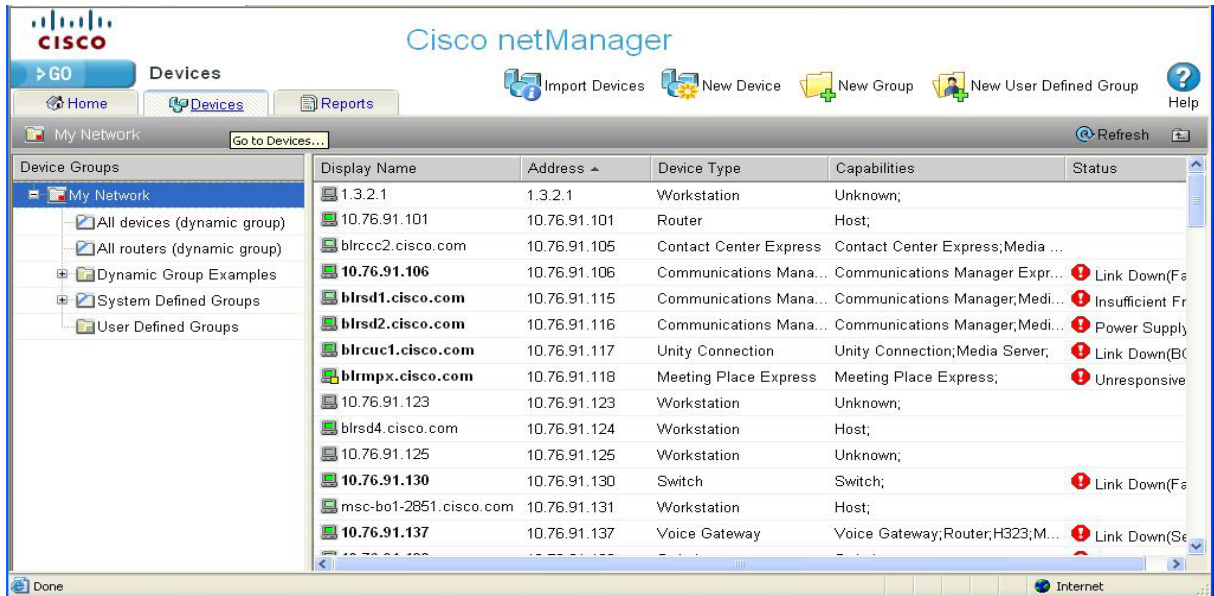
cisco

Cisco netManager

> GO

Devices

Home | Devices | Reports

Import Devices | New Device | New Group | New User Defined Group | Help

My Network

Go to Devices...

Refresh

Device Groups

My Network
All devices (dynamic group)
All routers (dynamic group)
Dynamic Group Examples
System Defined Groups
User Defined Groups

| Display Name | Address ▲ | Device Type | Capabilities | Status |
|---|---|---|---|---|
| 1.3.2.1 | 1.3.2.1 | Workstation | Unknown; | |
| 10.76.91.101 | 10.76.91.101 | Router | Host; | |
| blrccc2.cisco.com | 10.76.91.105 | Contact Center Express | Contact Center Express;Media ... | |
| 10.76.91.106 | 10.76.91.106 | Communications Mana... | Communications Manager Expr... | Link Down(Fa |
| blrsd1.cisco.com | 10.76.91.115 | Communications Mana... | Communications Manager;Medi... | Insufficient Fr |
| blrsd2.cisco.com | 10.76.91.116 | Communications Mana... | Communications Manager;Medi... | Power Supply |
| blrcuc1.cisco.com | 10.76.91.117 | Unity Connection | Unity Connection;Media Server; | Link Down(BC |
| blrmpx.cisco.com | 10.76.91.118 | Meeting Place Express | Meeting Place Express; | Unresponsive |
| 10.76.91.123 | 10.76.91.123 | Workstation | Unknown; | |
| blrsd4.cisco.com | 10.76.91.124 | Workstation | Host; | |
| 10.76.91.125 | 10.76.91.125 | Workstation | Unknown; | |
| 10.76.91.130 | 10.76.91.130 | Switch | Switch; | Link Down(Fa |
| msc-bo1-2851.cisco.com | 10.76.91.131 | Workstation | Host; | |
| 10.76.91.137 | 10.76.91.137 | Voice Gateway | Voice Gateway;Router;H323;M... | Link Down(Se |
| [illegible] | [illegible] | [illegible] | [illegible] | |

Done

Internet